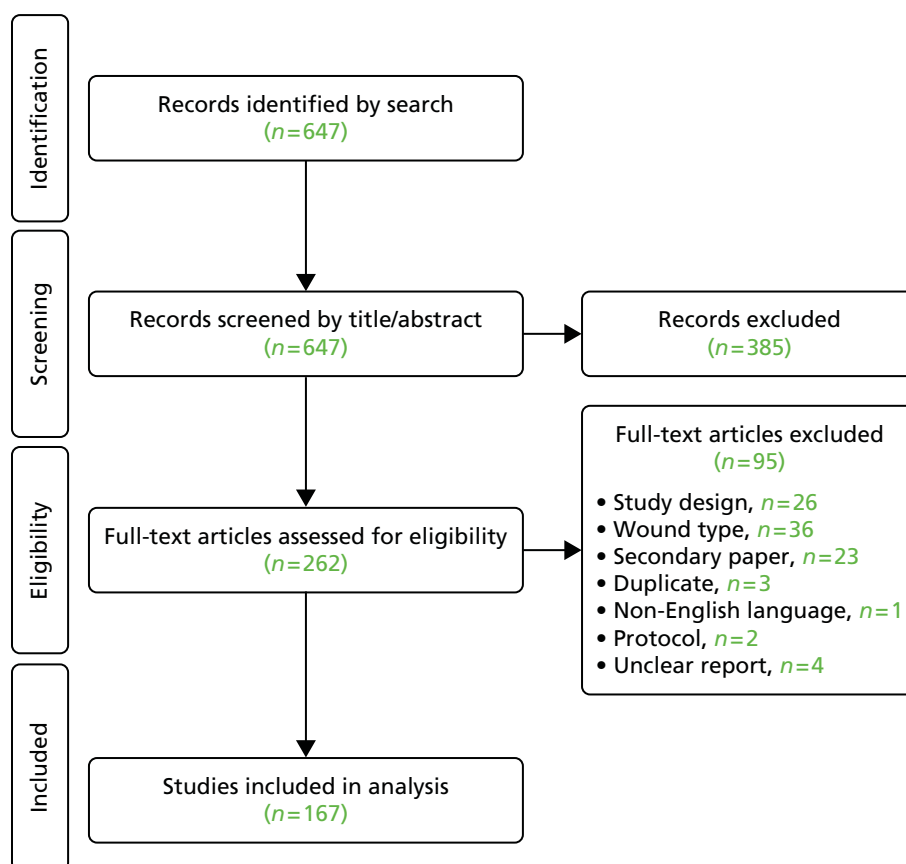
Identification

Records identified by search
($n=647$)

Screening

Records screened by title/abstract
($n=647$)

Records excluded
($n=385$)

Eligibility

Full-text articles assessed for eligibility
($n=262$)

Full-text articles excluded
($n=95$)

• Study design, $n=26$
• Wound type, $n=36$
• Secondary paper, $n=23$
• Duplicate, $n=3$
• Non-English language, $n=1$
• Protocol, $n=2$
• Unclear report, $n=4$

Included

Studies included in analysis
($n=167$)